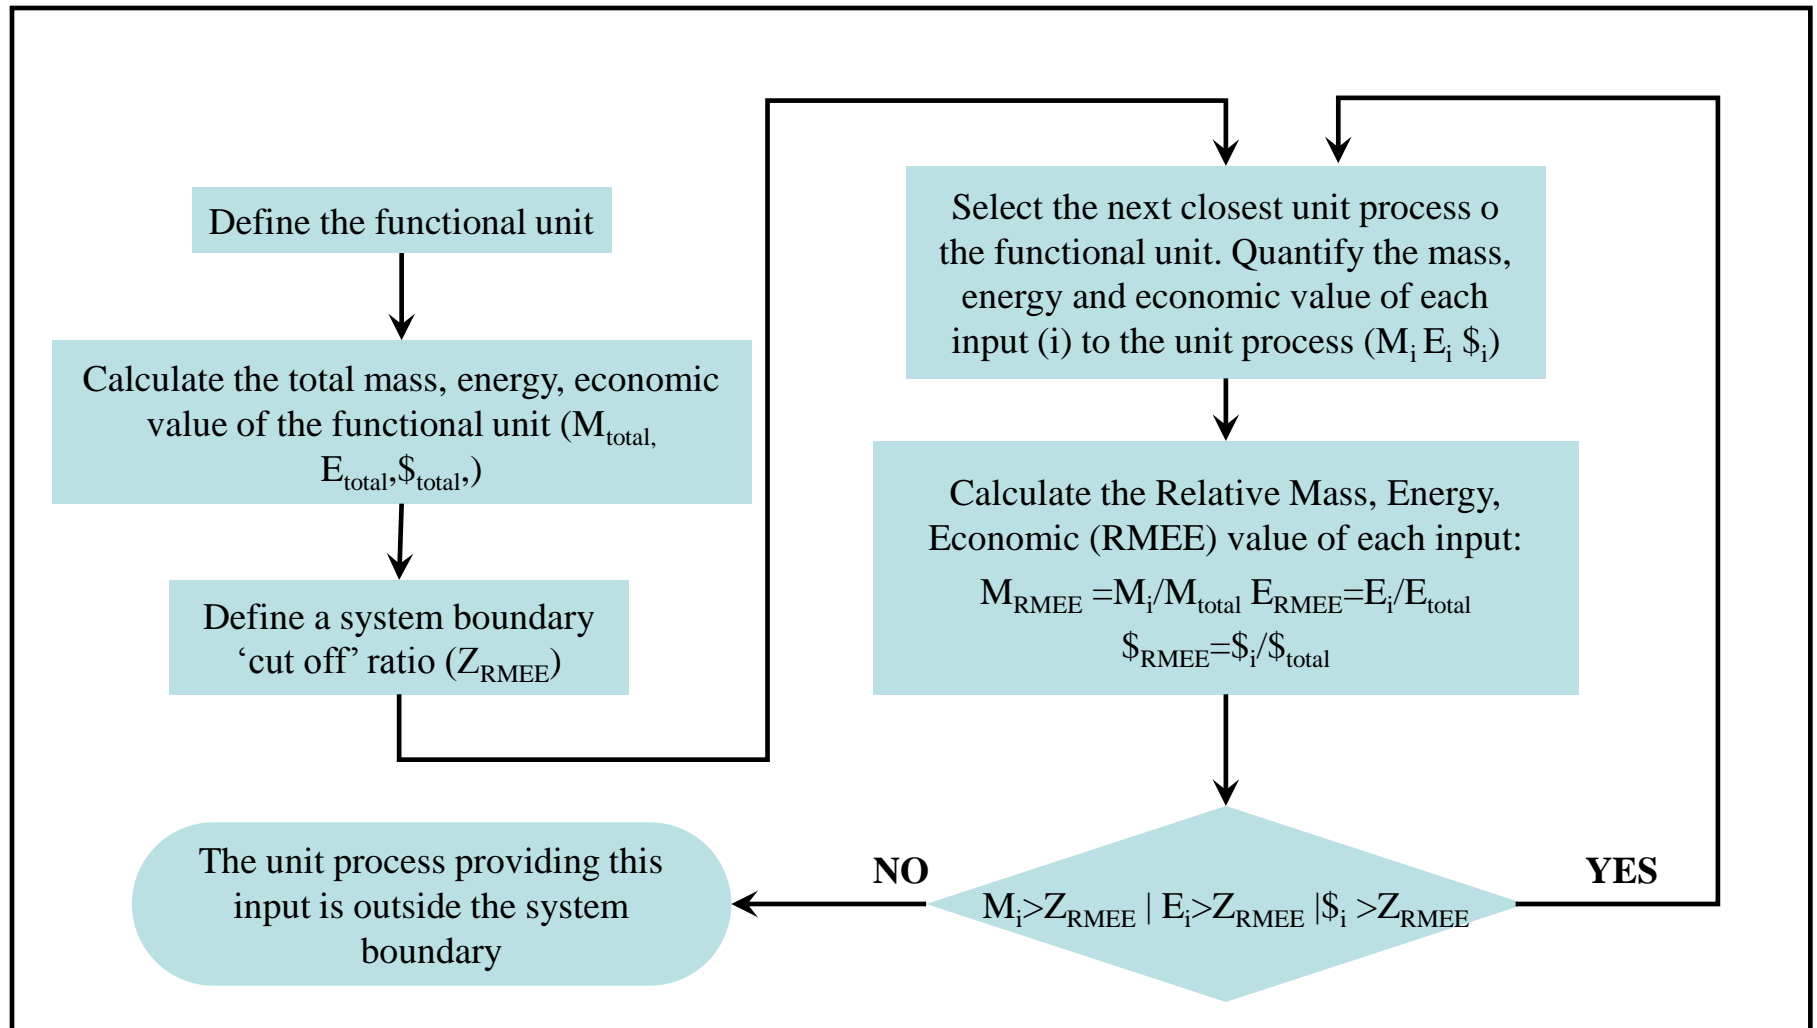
Define the functional unit

Calculate the total mass, energy, economic value of the functional unit ($M_{total,}$ $E_{total}$,$\$_{total}$,)

Define a system boundary ‘cut off’ ratio ($Z_{RMEE}$)

Select the next closest unit process o the functional unit. Quantify the mass, energy and economic value of each input (i) to the unit process ($M_i$ $E_i$ $\$_i$)

Calculate the Relative Mass, Energy, Economic (RMEE) value of each input:
$M_{RMEE}$ =$M_i$/$M_{total}$ $E_{RMEE}$=$E_i$/$E_{total}$
$\$_{RMEE}$=$\$_i$/$\$_{total}$

$M_i$>$Z_{RMEE}$ | $E_i$>$Z_{RMEE}$ |$\$_i$ >$Z_{RMEE}$

NO

YES

The unit process providing this input is outside the system boundary